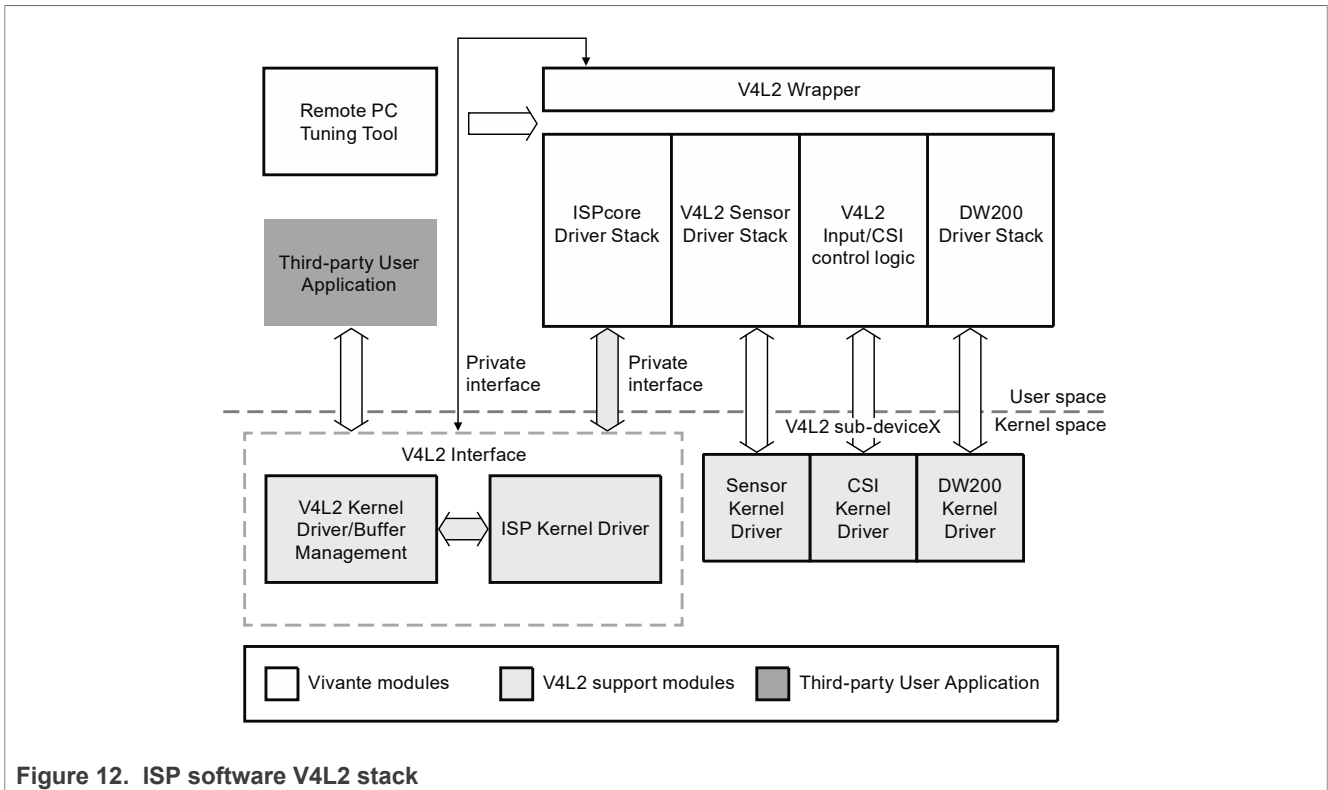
Remote PC Tuning Tool

V4L2 Wrapper

ISPcore Driver Stack

V4L2 Sensor Driver Stack

V4L2 Input/CSI control logic

DW200 Driver Stack

Third-party User Application

Private interface

Private interface

User space

Kernel space

V4L2 sub-deviceX

V4L2 Interface

V4L2 Kernel Driver/Buffer Management

ISP Kernel Driver

Sensor Kernel Driver

CSI Kernel Driver

DW200 Kernel Driver

Vivante modules

V4L2 support modules

Third-party User Application

Figure 12. ISP software V4L2 stack